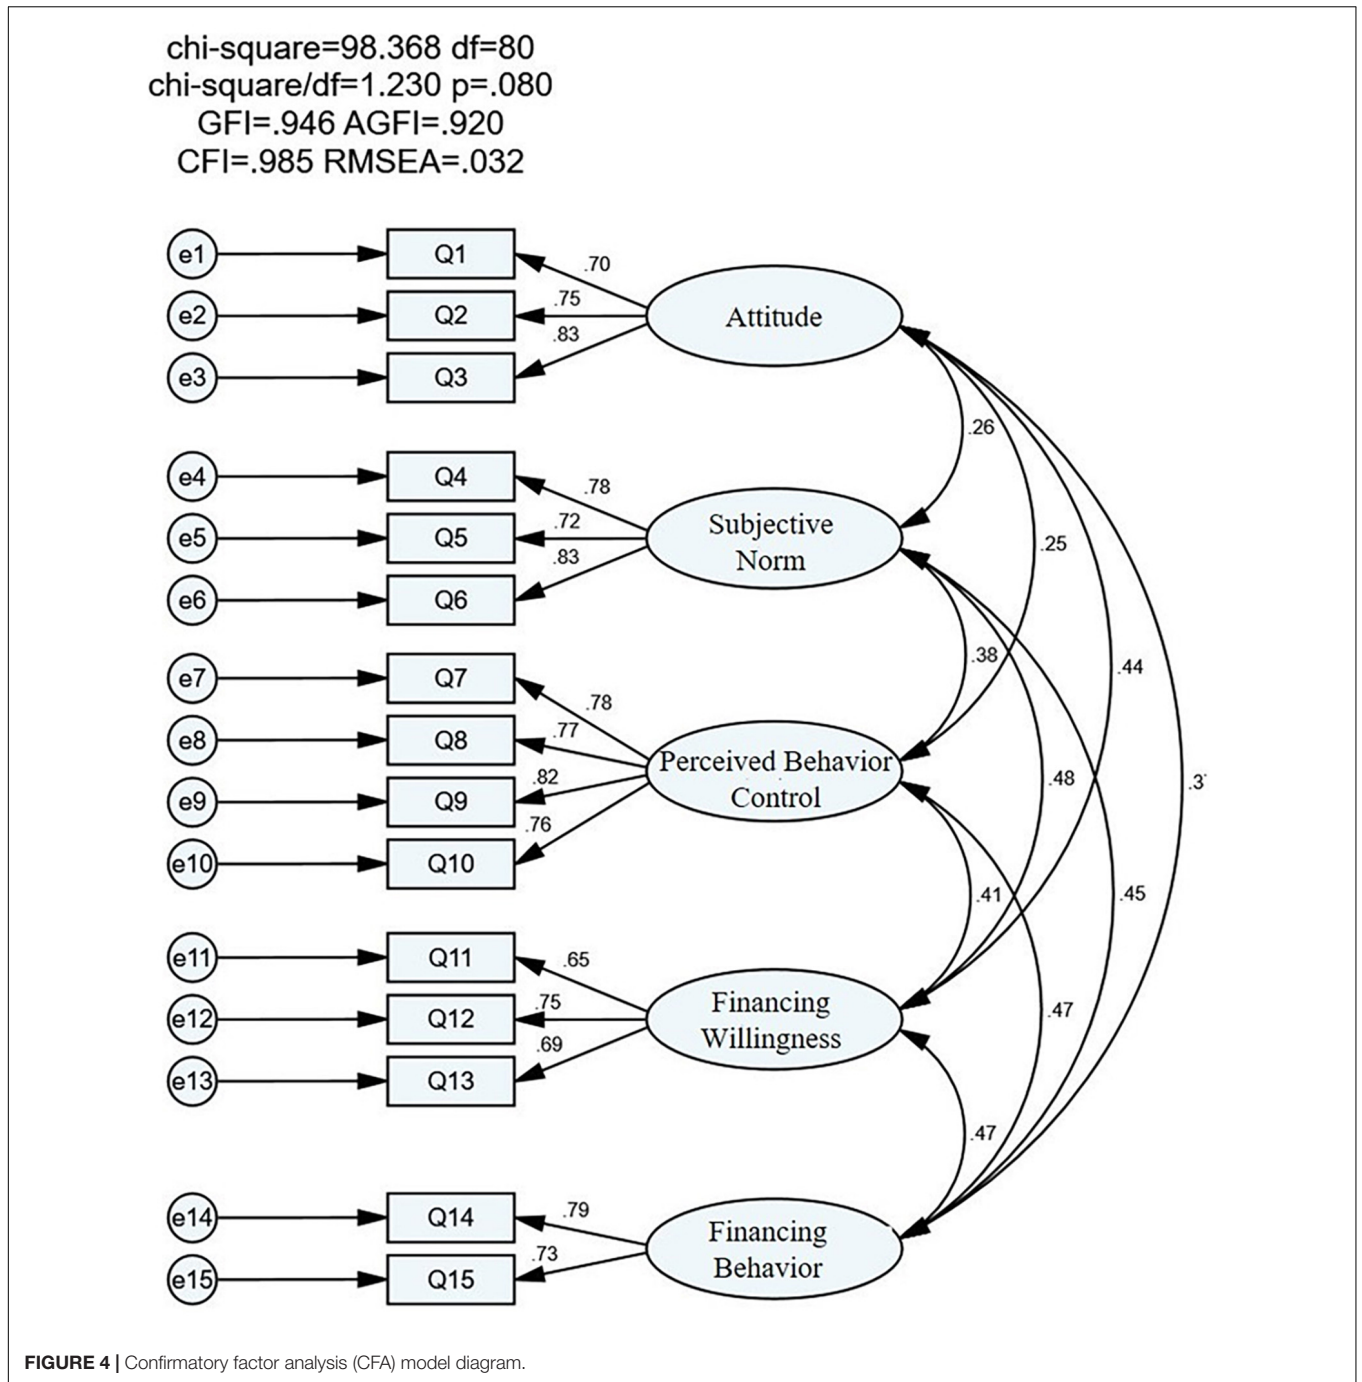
chi-square=98.368 df=80
chi-square/df=1.230 p=.080
GFI=.946 AGFI=.920
CFI=.985 RMSEA=.032

e1
Q1
.70
e2
Q2
.75
Attitude
.83
e3
Q3

.26

e4
Q4
.78
e5
Q5
.72
Subjective Norm
.83
e6
Q6
.25

.38
.44
e7
Q7
.78
e8
Q8
.77
Perceived Behavior Control
.82
e9
Q9
.48
.3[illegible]
.76
e10
Q10

.41
.45
e11
Q11
.65
e12
Q12
.75
Financing Willingness
.69
e13
Q13
.47

.47

e14
Q14
.79
Financing Behavior
.73
e15
Q15

FIGURE 4 | Confirmatory factor analysis (CFA) model diagram.